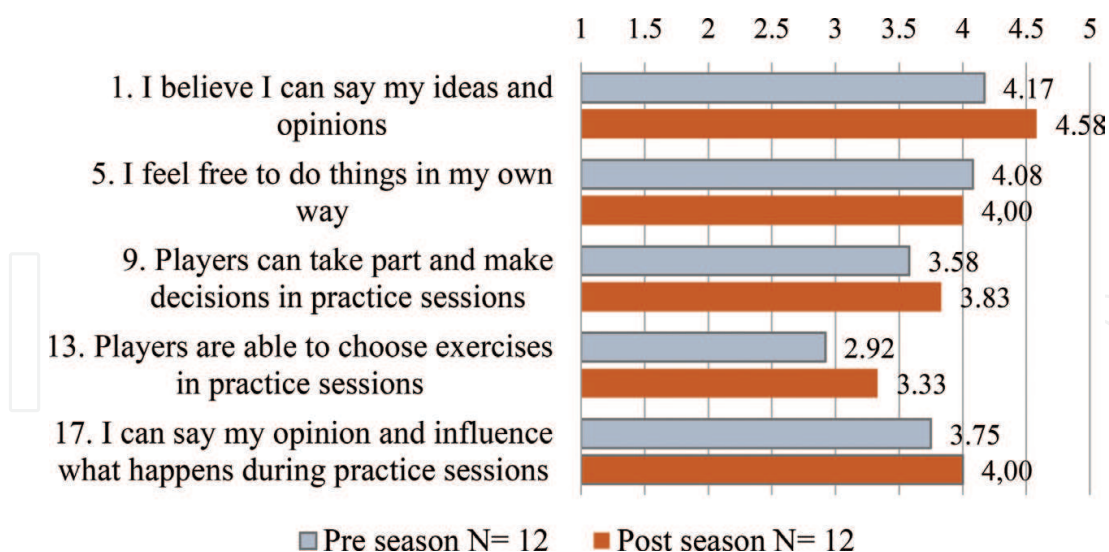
1 1.5 2 2.5 3 3.5 4 4.5 5

1. I believe I can say my ideas and opinions
4.17
4.58

5. I feel free to do things in my own way
4.08
4,00

9. Players can take part and make decisions in practice sessions
3.58
3.83

13. Players are able to choose exercises in practice sessions
2.92
3.33

17. I can say my opinion and influence what happens during practice sessions
3.75
4,00

Pre season N= 12 Post season N= 12